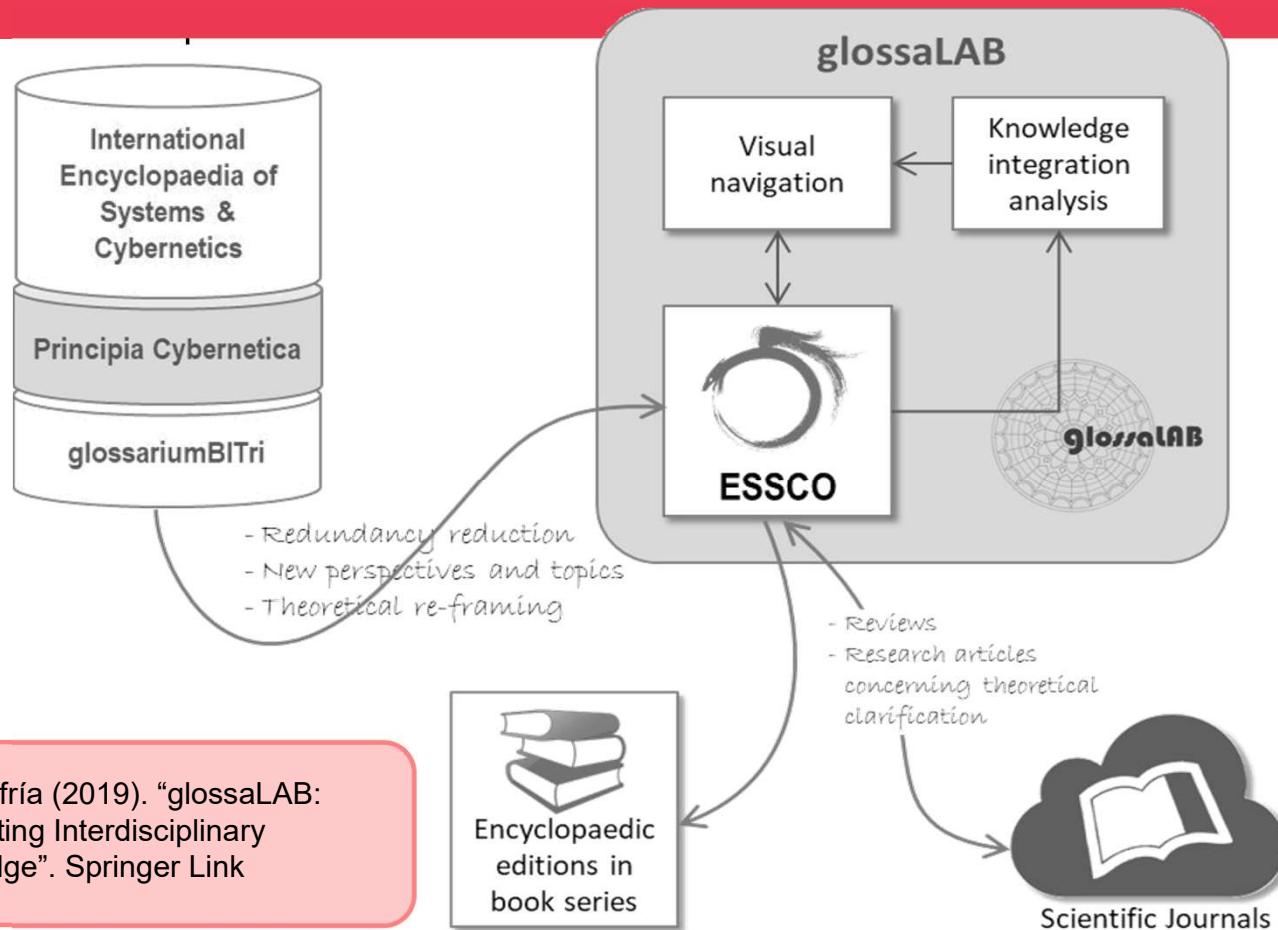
glossaLAB

International Encyclopaedia of Systems & Cybernetics

Principia Cybernetica

glossariumBITri

Visual navigation

Knowledge integration analysis

ESSCO

glossaLAB

- Redundancy reduction
- New perspectives and topics
- Theoretical re-framing

- Reviews
- Research articles concerning theoretical clarification

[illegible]fría (2019). "glossaLAB: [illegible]ting Interdisciplinary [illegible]dge". Springer Link

Encyclopaedic editions in book series

Scientific Journals